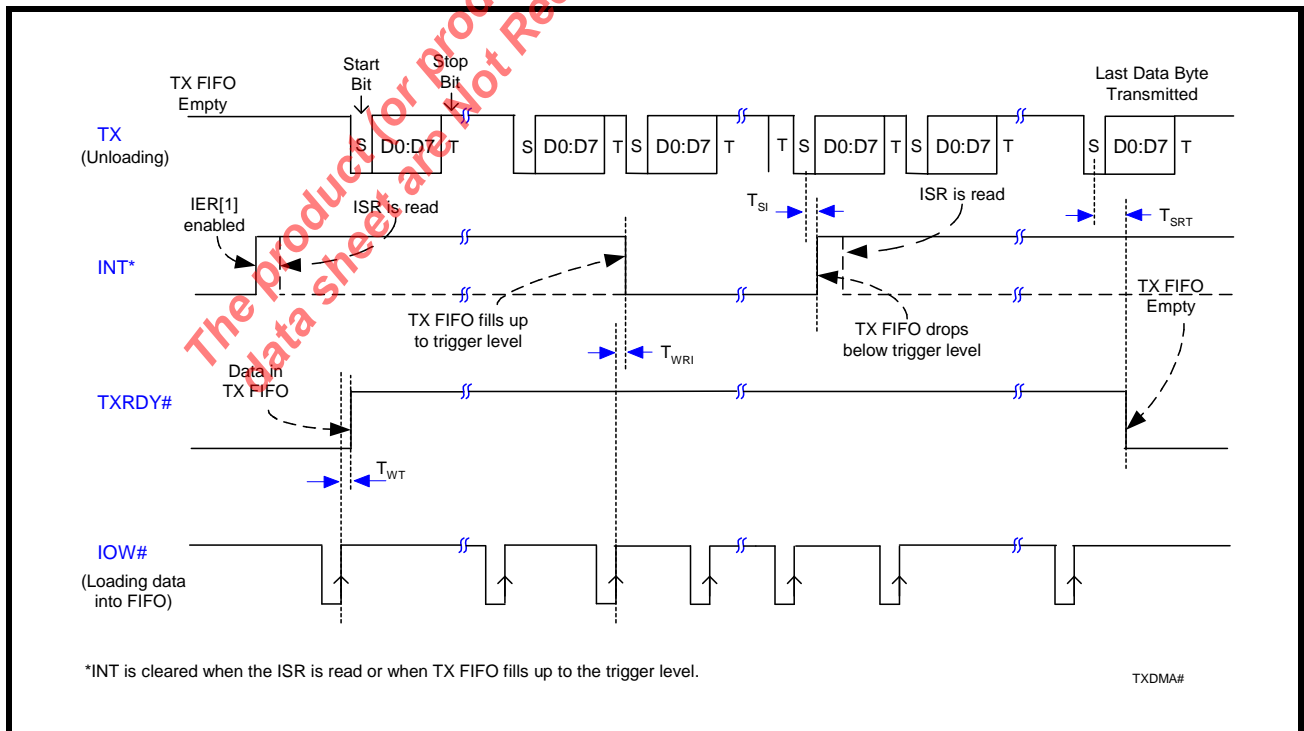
The product (or product) data sheet are not Re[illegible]

TX FIFO Empty

Start Bit

Stop Bit

Last Data Byte Transmitted

TX (Unloading)

S D0:D7 T S D0:D7 T S D0:D7 T T S D0:D7 T S D0:D7 T S D0:D7 T

IER[1] enabled

ISR is read

$T_{SI}$

ISR is read

$T_{SRT}$

INT*

TX FIFO Empty

TX FIFO fills up to trigger level

TX FIFO drops below trigger level

$T_{WRI}$

Data in TX FIFO

TXRDY#

$T_{WT}$

IOW# (Loading data into FIFO)

*INT is cleared when the ISR is read or when TX FIFO fills up to the trigger level.

TXDMA#